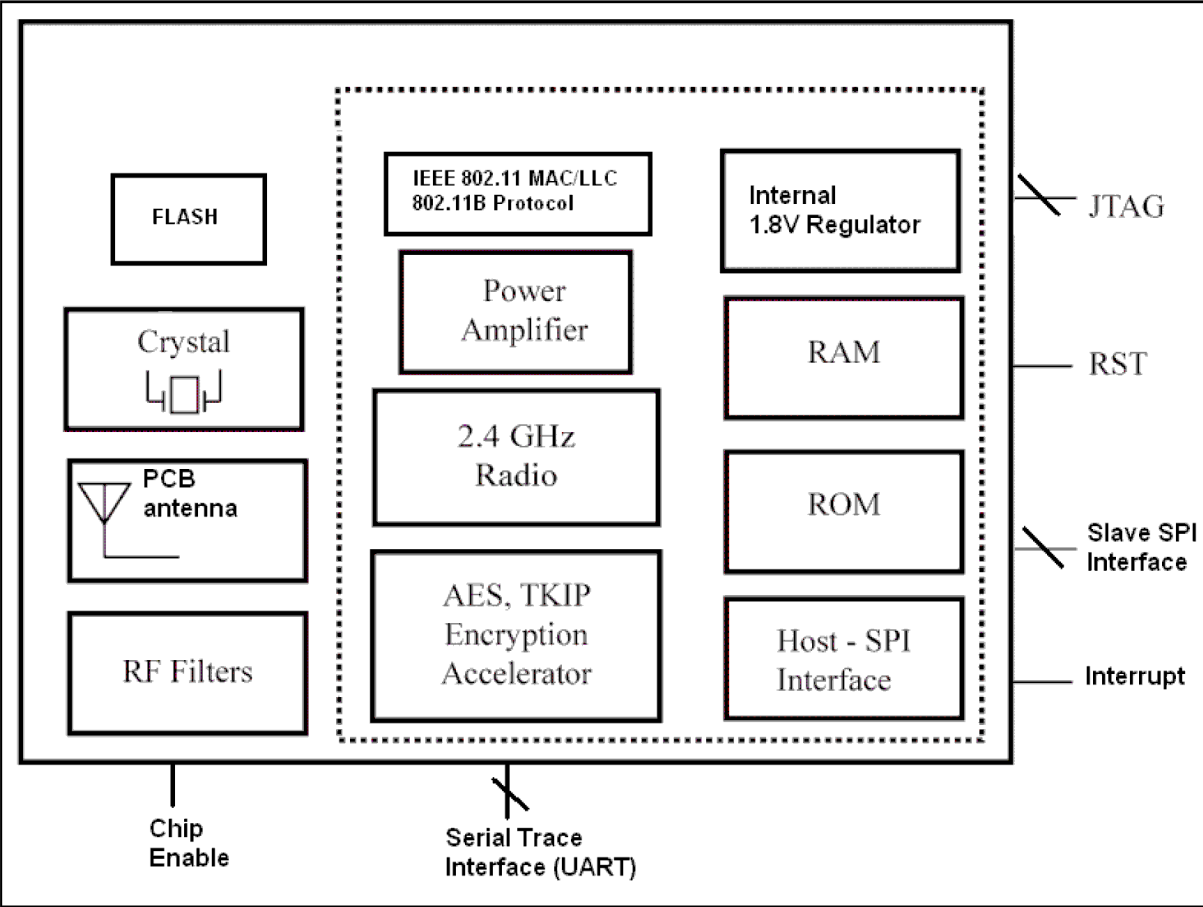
FLASH

Crystal

PCB antenna

RF Filters

IEEE 802.11 MAC/LLC
802.11B Protocol

Power Amplifier

2.4 GHz Radio

AES, TKIP Encryption Accelerator

Internal 1.8V Regulator

RAM

ROM

Host - SPI Interface

JTAG

RST

Slave SPI Interface

Interrupt

Chip Enable

Serial Trace Interface (UART)